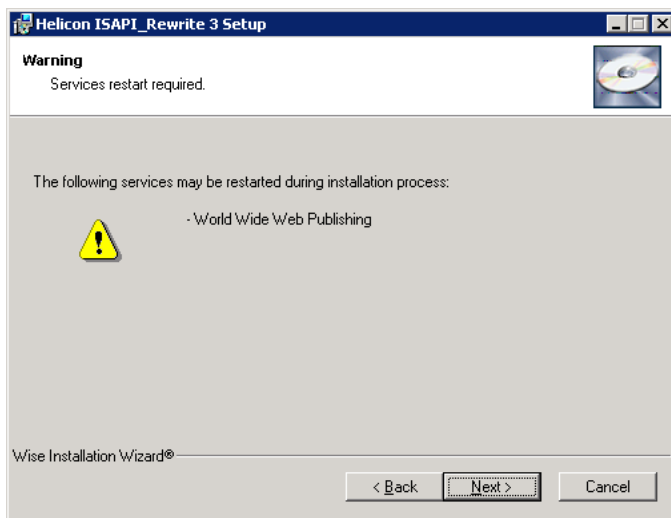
Helicon ISAPI_Rewrite 3 Setup

Warning

Services restart required.

The following services may be restarted during installation process:

- World Wide Web Publishing

Wise Installation Wizard®

< Back

Next >

Cancel